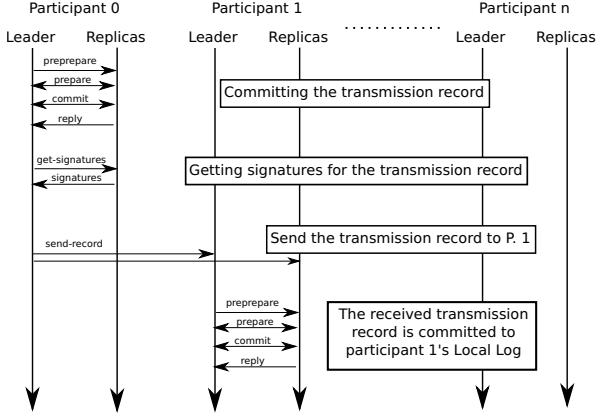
Participant 0    Participant 1    ............    Participant n

Leader    Replicas    Leader    Replicas    Leader    Replicas

preprepare
prepare
commit
reply

Committing the transmission record

get-signatures
signatures

Getting signatures for the transmission record

send-record

Send the transmission record to P. 1

preprepare
prepare
commit
reply

The received transmission record is committed to participant 1's Local Log